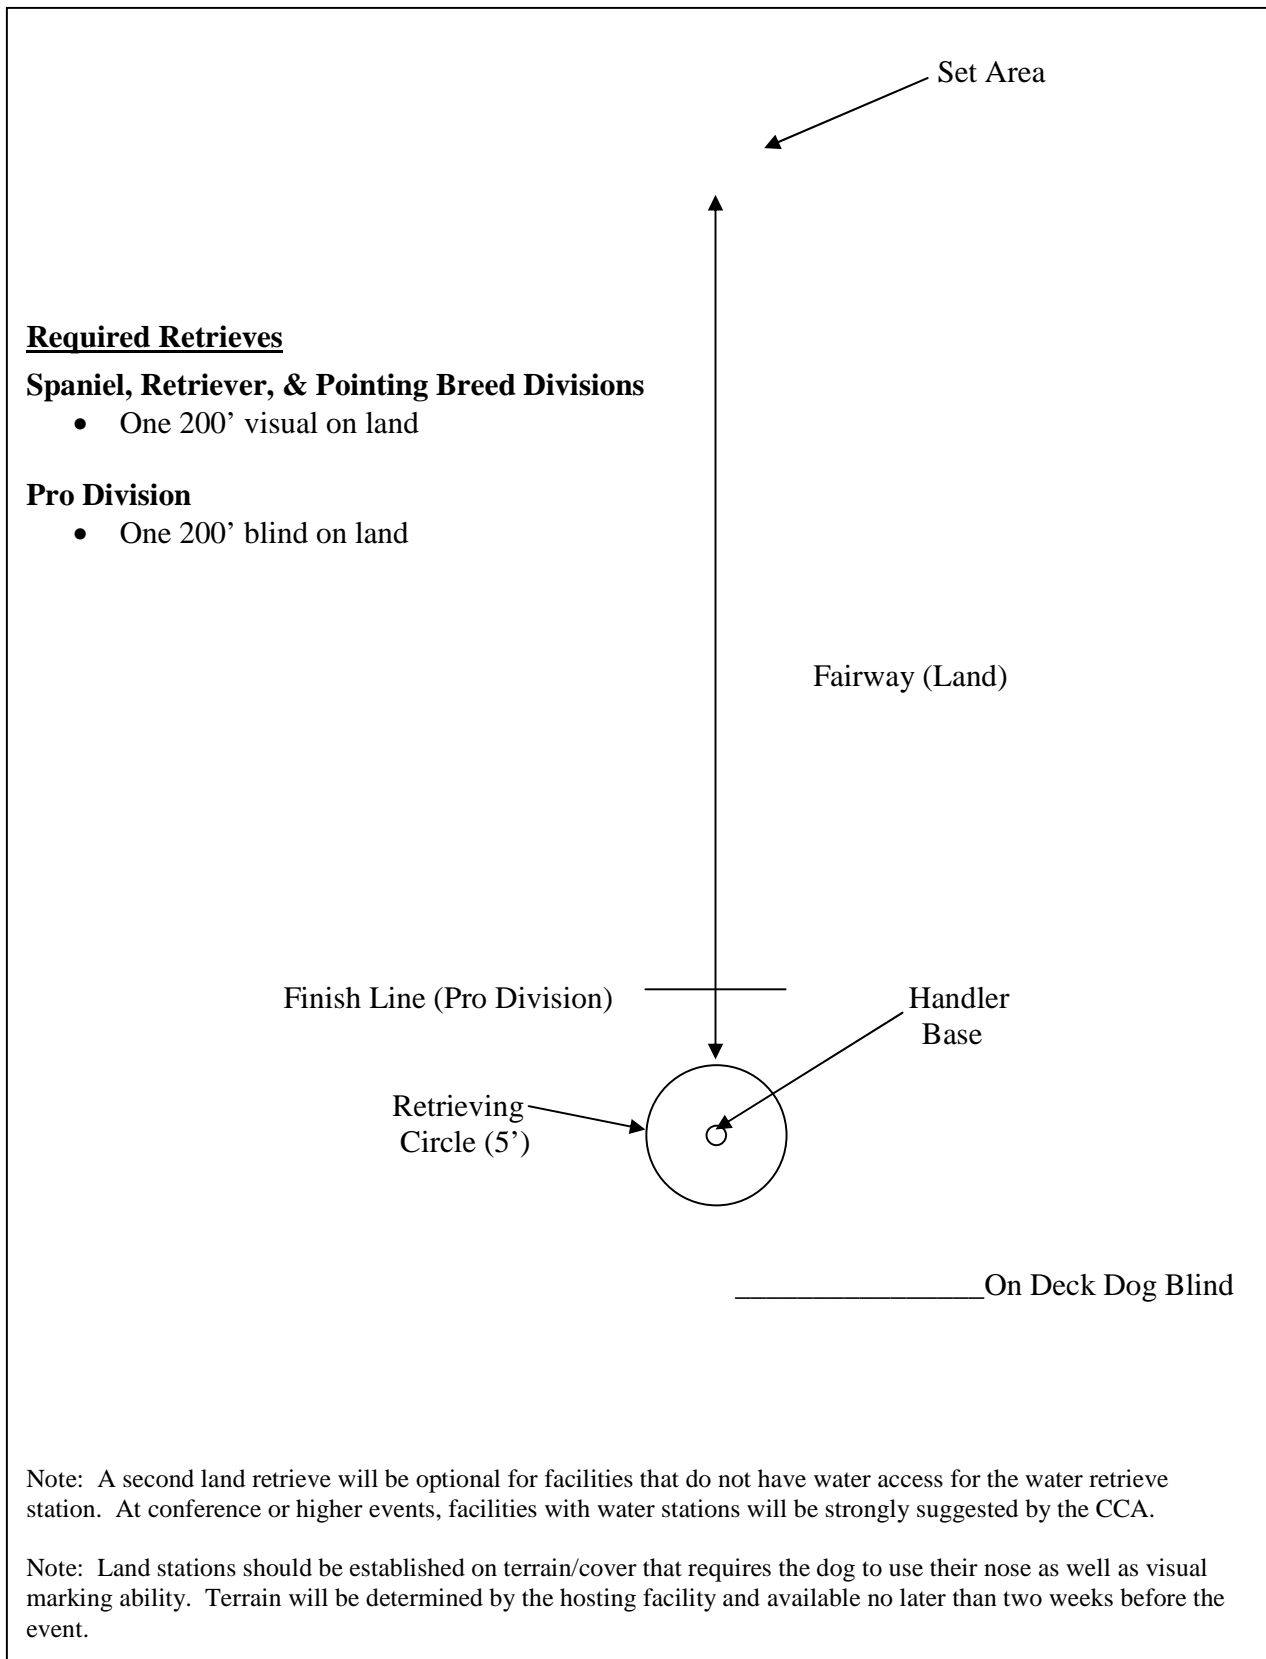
Set Area

**Required Retrieves**

**Spaniel, Retriever, & Pointing Breed Divisions**

- One 200' visual on land

**Pro Division**

- One 200' blind on land

Fairway (Land)

Finish Line (Pro Division)

Handler Base

Retrieving Circle (5')

________________On Deck Dog Blind

Note: A second land retrieve will be optional for facilities that do not have water access for the water retrieve station. At conference or higher events, facilities with water stations will be strongly suggested by the CCA.

Note: Land stations should be established on terrain/cover that requires the dog to use their nose as well as visual marking ability. Terrain will be determined by the hosting facility and available no later than two weeks before the event.